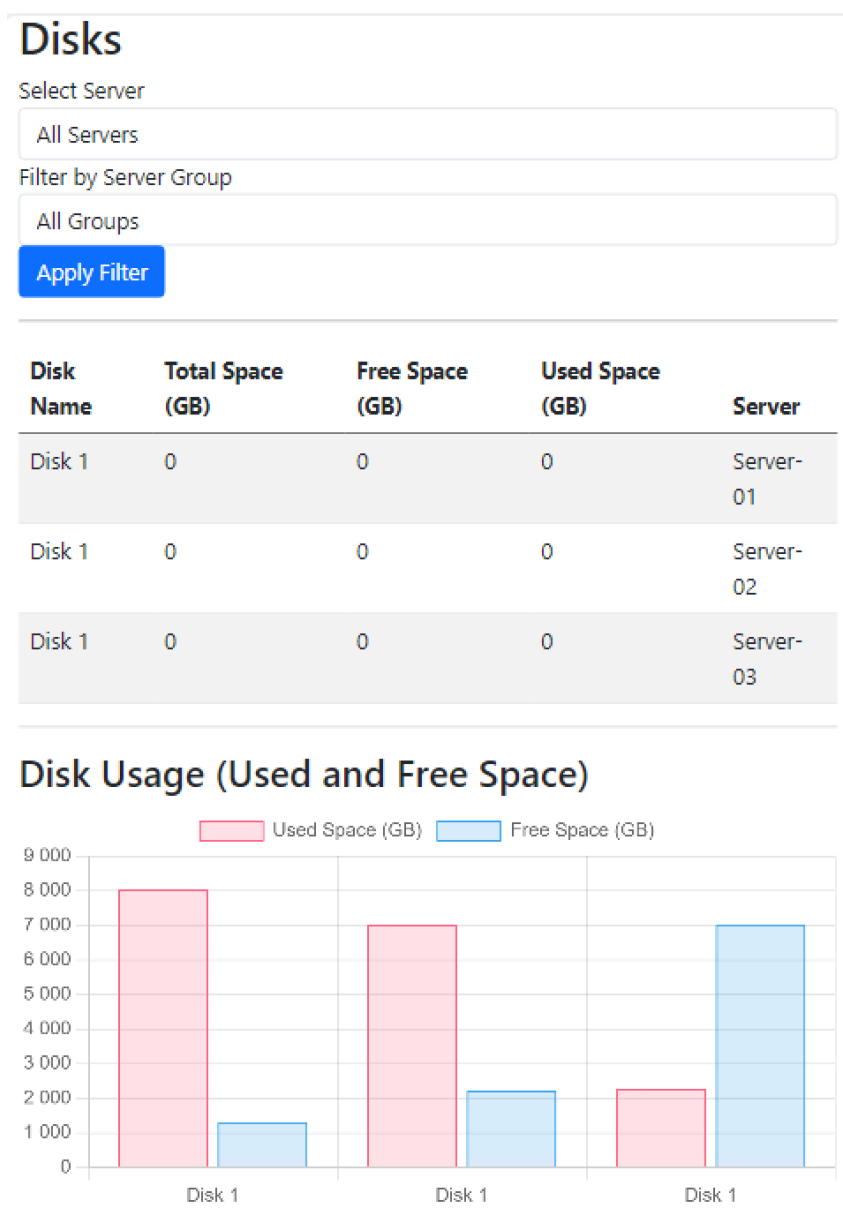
Disks

Select Server

All Servers

Filter by Server Group

All Groups

Apply Filter

| Disk Name | Total Space (GB) | Free Space (GB) | Used Space (GB) | Server |
|---|---|---|---|---|
| Disk 1 | 0 | 0 | 0 | Server-01 |
| Disk 1 | 0 | 0 | 0 | Server-02 |
| Disk 1 | 0 | 0 | 0 | Server-03 |

Disk Usage (Used and Free Space)

Used Space (GB) Free Space (GB)

9 000
8 000
7 000
6 000
5 000
4 000
3 000
2 000
1 000
0

Disk 1 Disk 1 Disk 1